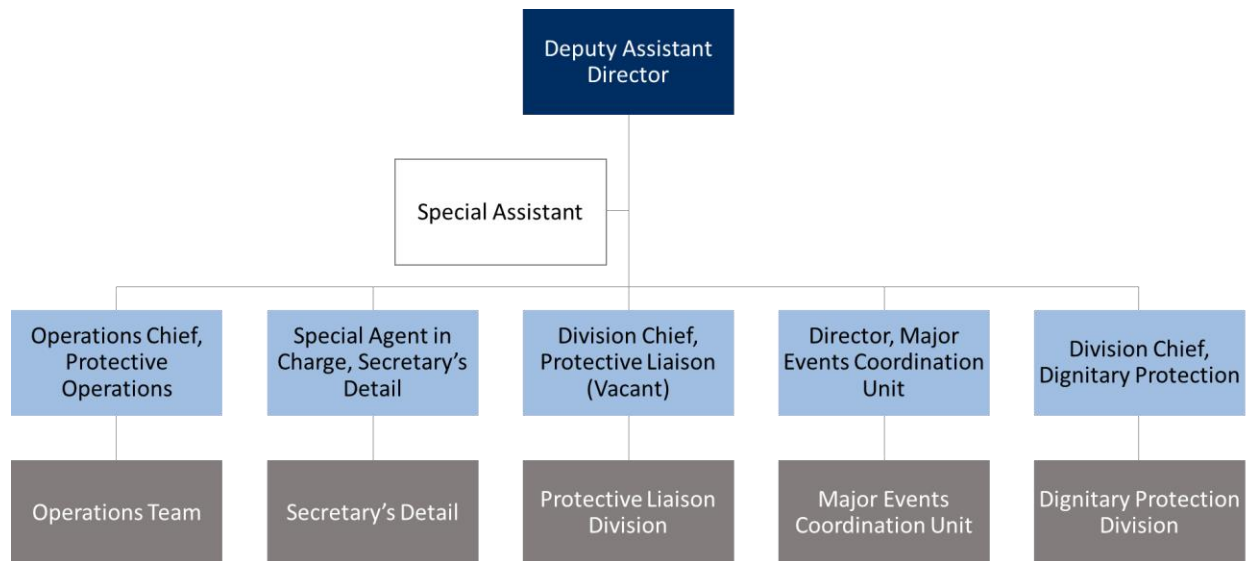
Deputy Assistant Director

Special Assistant

Operations Chief, Protective Operations

Special Agent in Charge, Secretary's Detail

Division Chief, Protective Liaison (Vacant)

Director, Major Events Coordination Unit

Division Chief, Dignitary Protection

Operations Team

Secretary's Detail

Protective Liaison Division

Major Events Coordination Unit

Dignitary Protection Division